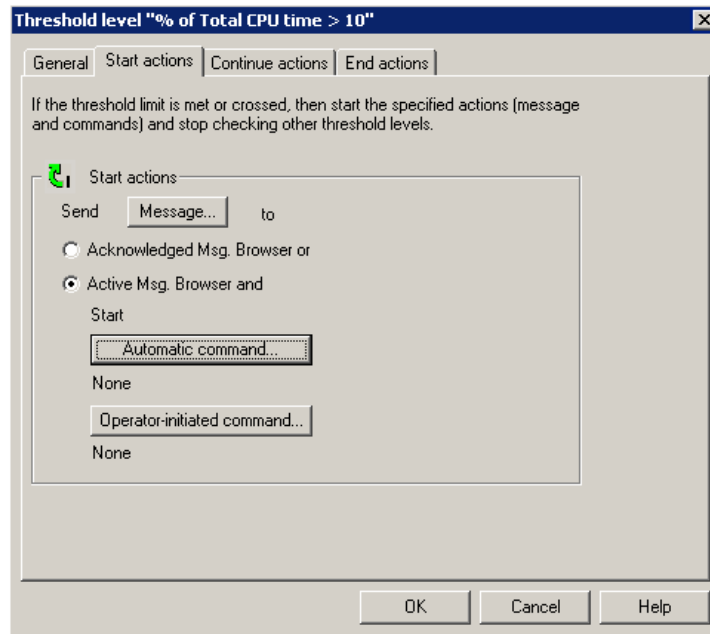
Threshold level "% of Total CPU time > 10"

General | Start actions | Continue actions | End actions

If the threshold limit is met or crossed, then start the specified actions (message and commands) and stop checking other threshold levels.

Start actions

Send Message... to

Acknowledged Msg. Browser or

Active Msg. Browser and

Start

Automatic command...

None

Operator-initiated command...

None

OK Cancel Help